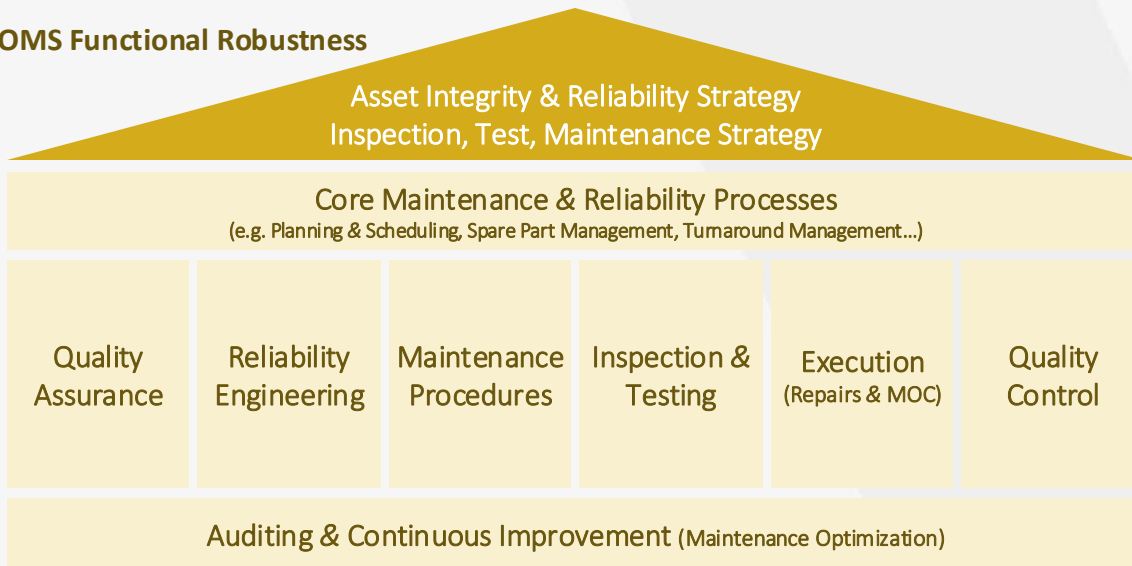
OMS Functional Robustness

Asset Integrity & Reliability Strategy
Inspection, Test, Maintenance Strategy

Core Maintenance & Reliability Processes
(e.g. Planning & Scheduling, Spare Part Management, Turnaround Management...)

Quality Assurance

Reliability Engineering

Maintenance Procedures

Inspection & Testing

Execution
(Repairs & MOC)

Quality Control

Auditing & Continuous Improvement (Maintenance Optimization)